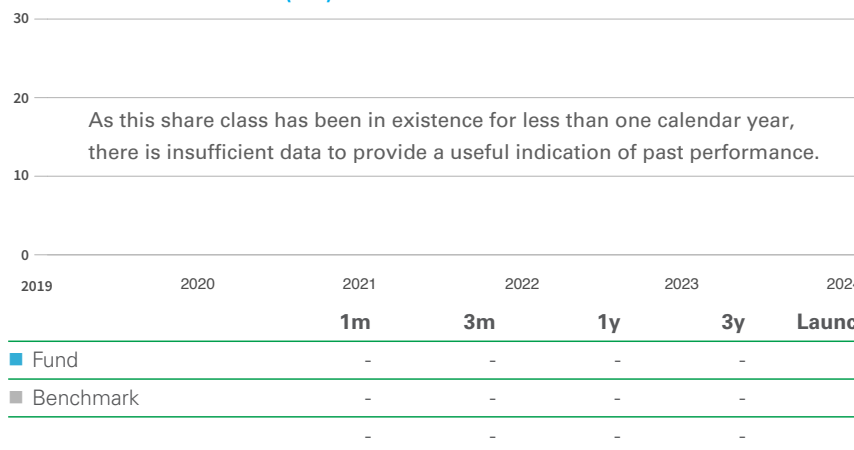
30

20

As this share class has been in existence for less than one calendar year, there is insufficient data to provide a useful indication of past performance.

10

0

2019 2020 2021 2022 2023 202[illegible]

| | 1m | 3m | 1y | 3y | Launc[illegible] |
|---|---|---|---|---|---|
| Fund | - | - | - | - | |
| Benchmark | - | - | - | - | |
| | - | - | - | - | |